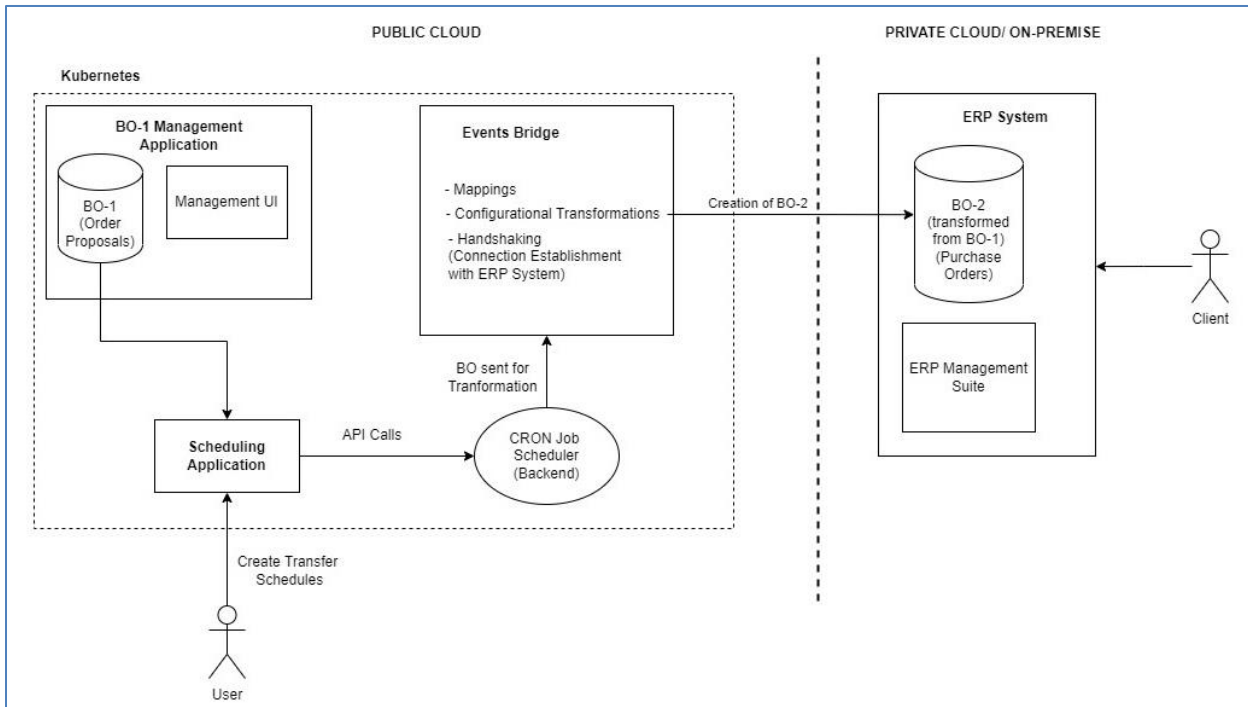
PUBLIC CLOUD

PRIVATE CLOUD/ ON-PREMISE

Kubernetes

BO-1 Management Application

BO-1 (Order Proposals)

Management UI

Events Bridge

- Mappings
- Configurational Transformations
- Handshaking (Connection Establishment with ERP System)

Creation of BO-2

ERP System

BO-2 (transformed from BO-1) (Purchase Orders)

ERP Management Suite

Client

BO sent for Tranformation

Scheduling Application

API Calls

CRON Job Scheduler (Backend)

Create Transfer Schedules

User